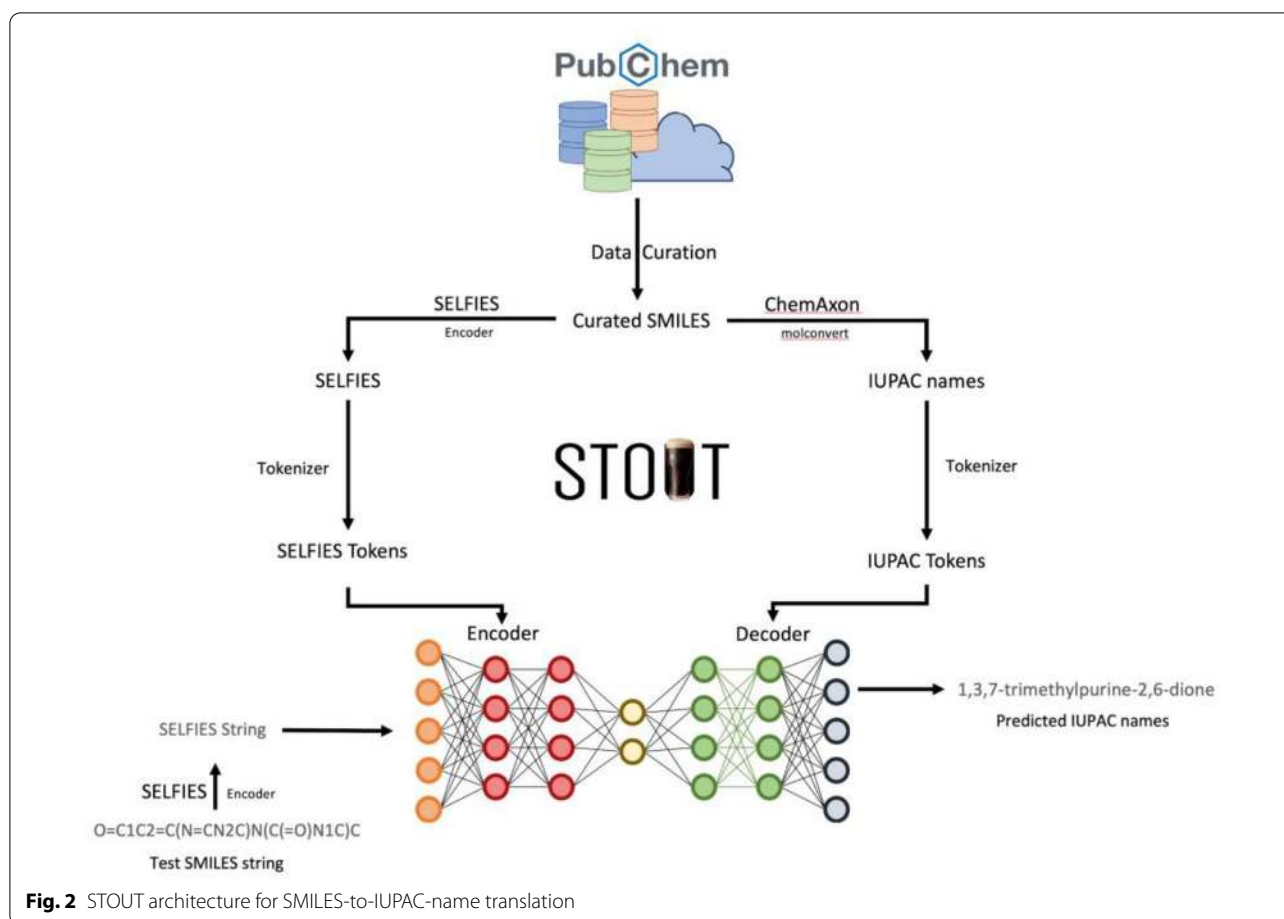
PubChem

Data Curation

SELFIES
Encoder

Curated SMILES

ChemAxon
molconvert

SELFIES

IUPAC names

STOUT

Tokenizer

Tokenizer

SELFIES Tokens

IUPAC Tokens

Encoder

Decoder

SELFIES String

1,3,7-trimethylpurine-2,6-dione
Predicted IUPAC names

SELFIES
Encoder

O=C1C2=C(N=CN2C)N(C(=O)N1C)C
Test SMILES string

**Fig. 2** STOUT architecture for SMILES-to-IUPAC-name translation